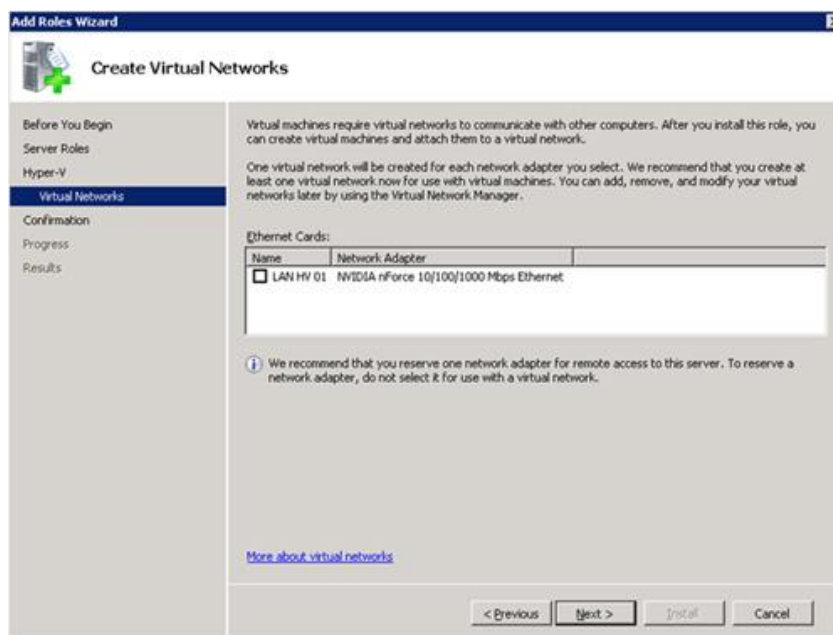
Add Roles Wizard

Create Virtual Networks

Before You Begin
Server Roles
Hyper-V
Virtual Networks
Confirmation
Progress
Results

Virtual machines require virtual networks to communicate with other computers. After you install this role, you can create virtual machines and attach them to a virtual network.

One virtual network will be created for each network adapter you select. We recommend that you create at least one virtual network now for use with virtual machines. You can add, remove, and modify your virtual networks later by using the Virtual Network Manager.

Ethernet Cards:

| Name | Network Adapter |
|---|---|
| ☐ LAN HV 01 | NVIDIA nForce 10/100/1000 Mbps Ethernet |

We recommend that you reserve one network adapter for remote access to this server. To reserve a network adapter, do not select it for use with a virtual network.

More about virtual networks

< Previous | Next > | Install | Cancel